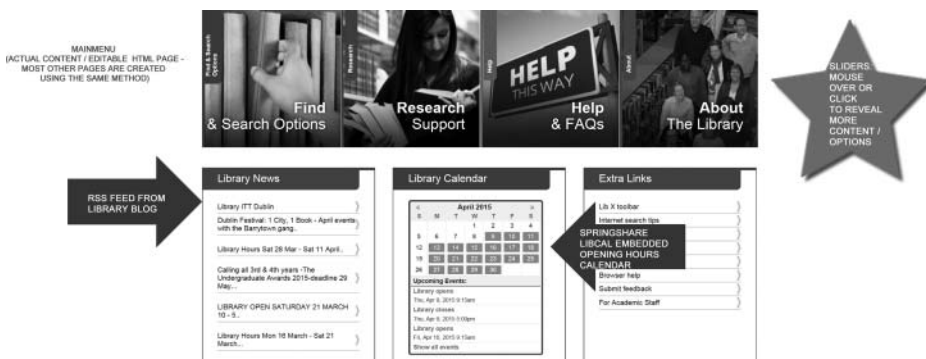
MAINMENU
(ACTUAL CONTENT / EDITABLE HTML PAGE - MOST OTHER PAGES ARE CREATED USING THE SAME METHOD)

Find & Search Options

Find
& Search Options

Research

Research
Support

Help

HELP
THIS WAY

Help
& FAQs

About

About
The Library

SLIDERS. MOUSE OVER OR CLICK TO REVEAL MORE CONTENT / OPTIONS

RSS FEED FROM LIBRARY BLOG

Library News

Library ITT Dublin

Dublin Festival: 1 City, 1 Book - April events with the Barrytown gang..

Library Hours Sat 28 Mar - Sat 11 April..

Calling all 3rd & 4th years -The Undergraduate Awards 2015-deadline 29 May...

LIBRARY OPEN SATURDAY 21 MARCH 10 - 5..

Library Hours Mon 16 March - Sat 21 March...

Library Calendar

April 2015

| S | M | T | W | T | F | S |
|---|---|---|---|---|---|---|
| | | | 1 | 2 | 3 | 4 |
| 5 | 6 | 7 | 8 | 9 | 10 | 11 |
| 12 | 13 | 14 | 15 | 16 | 17 | 18 |
| 19 | 20 | 21 | 22 | 23 | 24 | 25 |
| 26 | 27 | 28 | 29 | 30 | | |

Upcoming Events:
Library opens
Thu, Apr 9, 2015 9:15am
Library closes
Thu, Apr 9, 2015 5:00pm
Library opens
Fri, Apr 10, 2015 9:15am
Show all events

SPRINGSHARE LIBCAL EMBEDDED OPENING HOURS CALENDAR

Extra Links

Lib X toolbar
Internet search tips
Browser help
Submit feedback
For Academic Staff